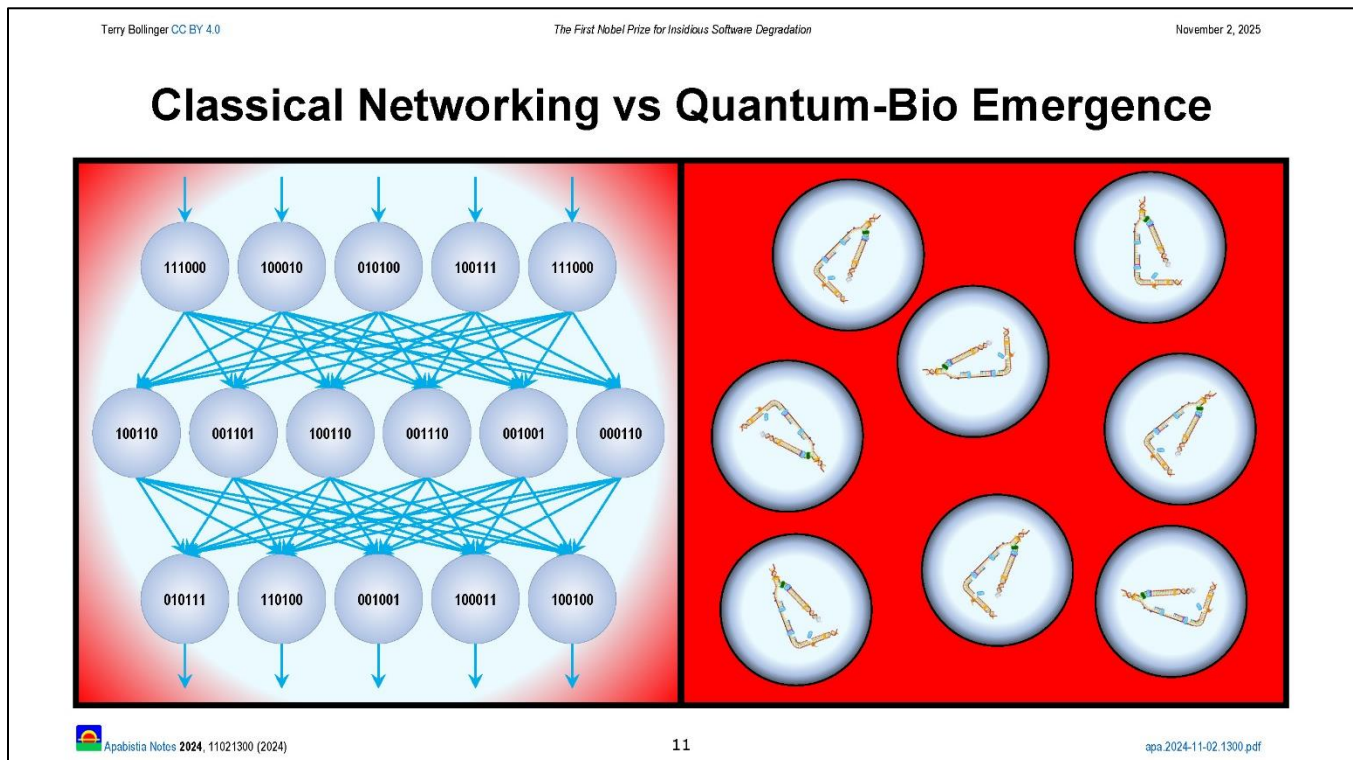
Terry Bollinger CC BY 4.0

The First Nobel Prize for Insidious Software Degradation

November 2, 2025

Classical Networking vs Quantum-Bio Emergence

111000 100010 010100 100111 111000

100110 001101 100110 001110 001001 000110

010111 110100 001001 100011 100100

Apabistia Notes 2024, 11021300 (2024)

11

apa.2024-11-02.1300.pdf